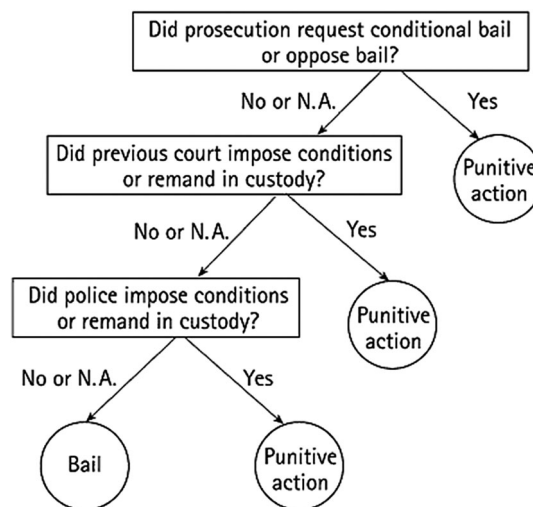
Did prosecution request conditional bail or oppose bail?

No or N.A.

Yes

Punitive action

Did previous court impose conditions or remand in custody?

No or N.A.

Yes

Punitive action

Did police impose conditions or remand in custody?

No or N.A.

Yes

Bail

Punitive action